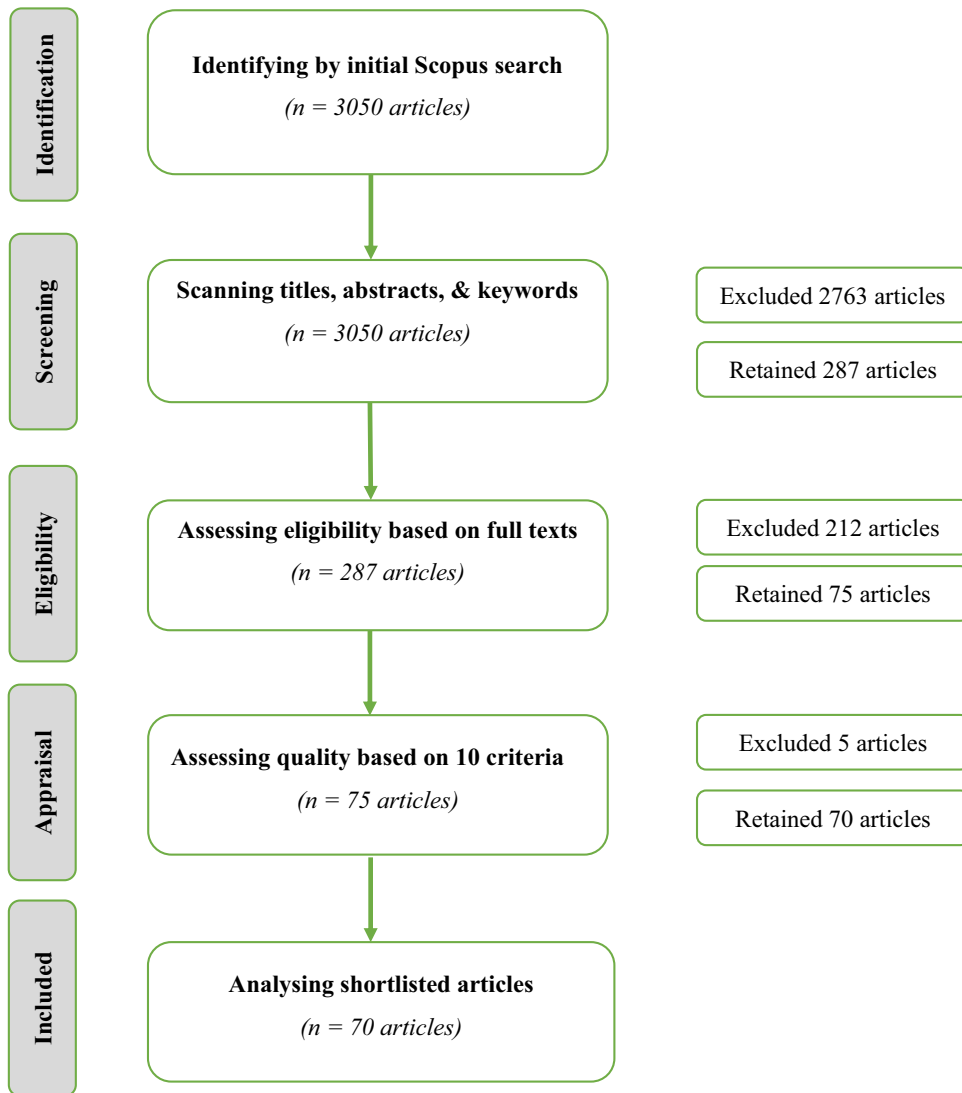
Identification

Identifying by initial Scopus search

*(n = 3050 articles)*

Screening

Scanning titles, abstracts, & keywords

*(n = 3050 articles)*

Excluded 2763 articles

Retained 287 articles

Eligibility

Assessing eligibility based on full texts

*(n = 287 articles)*

Excluded 212 articles

Retained 75 articles

Appraisal

Assessing quality based on 10 criteria

*(n = 75 articles)*

Excluded 5 articles

Retained 70 articles

Included

Analysing shortlisted articles

*(n = 70 articles)*